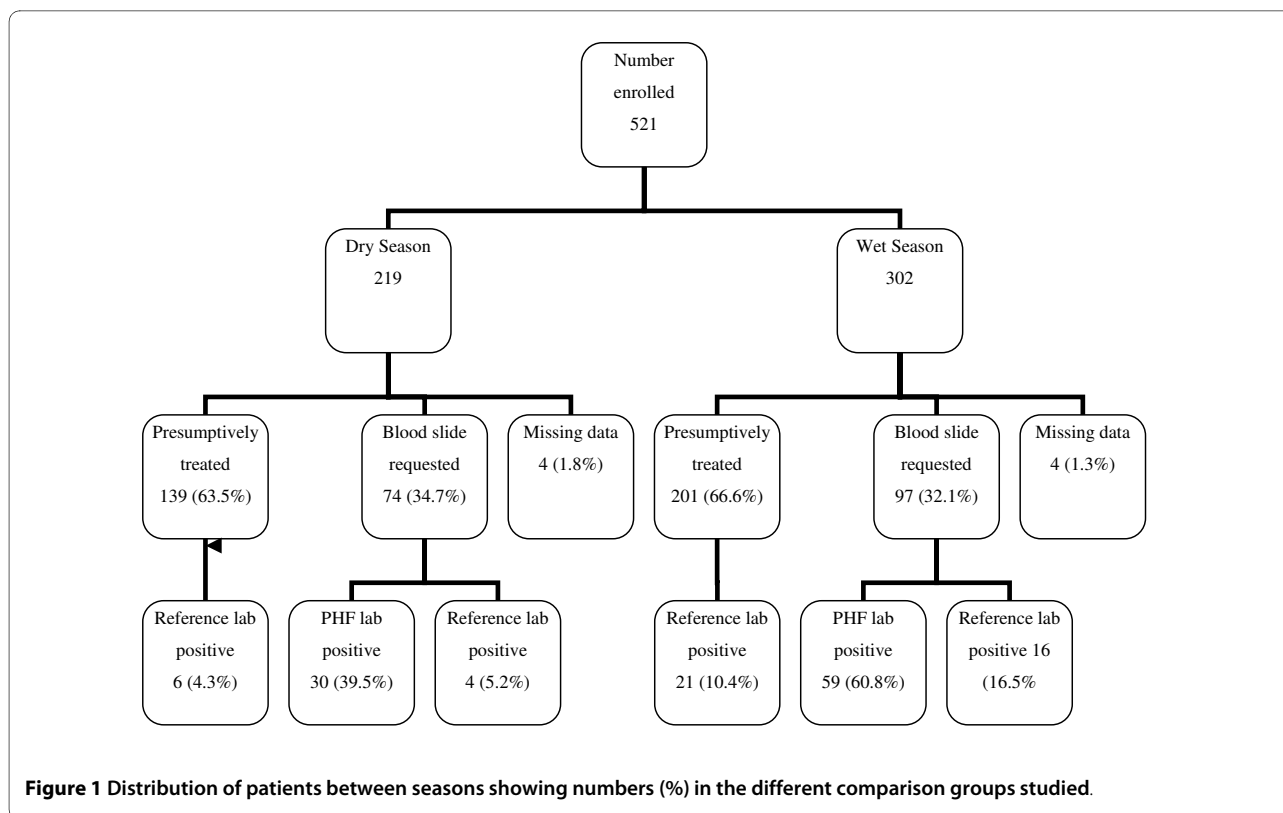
Number enrolled 521

Dry Season 219

Wet Season 302

Presumptively treated 139 (63.5%)

Blood slide requested 74 (34.7%)

Missing data 4 (1.8%)

Presumptively treated 201 (66.6%)

Blood slide requested 97 (32.1%)

Missing data 4 (1.3%)

Reference lab positive 6 (4.3%)

PHF lab positive 30 (39.5%)

Reference lab positive 4 (5.2%)

Reference lab positive 21 (10.4%)

PHF lab positive 59 (60.8%)

Reference lab positive 16 (16.5%

**Figure 1 Distribution of patients between seasons showing numbers (%) in the different comparison groups studied**.